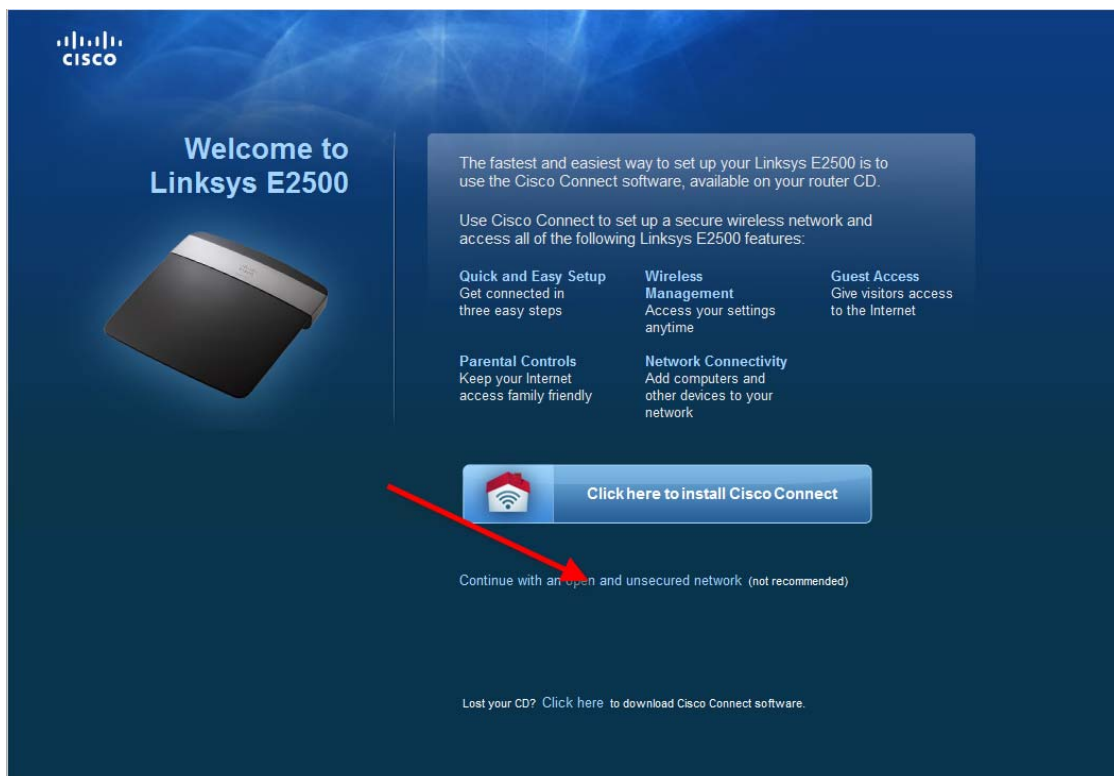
cisco

Welcome to Linksys E2500

The fastest and easiest way to set up your Linksys E2500 is to use the Cisco Connect software, available on your router CD.

Use Cisco Connect to set up a secure wireless network and access all of the following Linksys E2500 features:

Quick and Easy Setup
Get connected in three easy steps

Wireless Management
Access your settings anytime

Guest Access
Give visitors access to the Internet

Parental Controls
Keep your Internet access family friendly

Network Connectivity
Add computers and other devices to your network

Click here to install Cisco Connect

Continue with an open and unsecured network (not recommended)

Lost your CD? Click here to download Cisco Connect software.